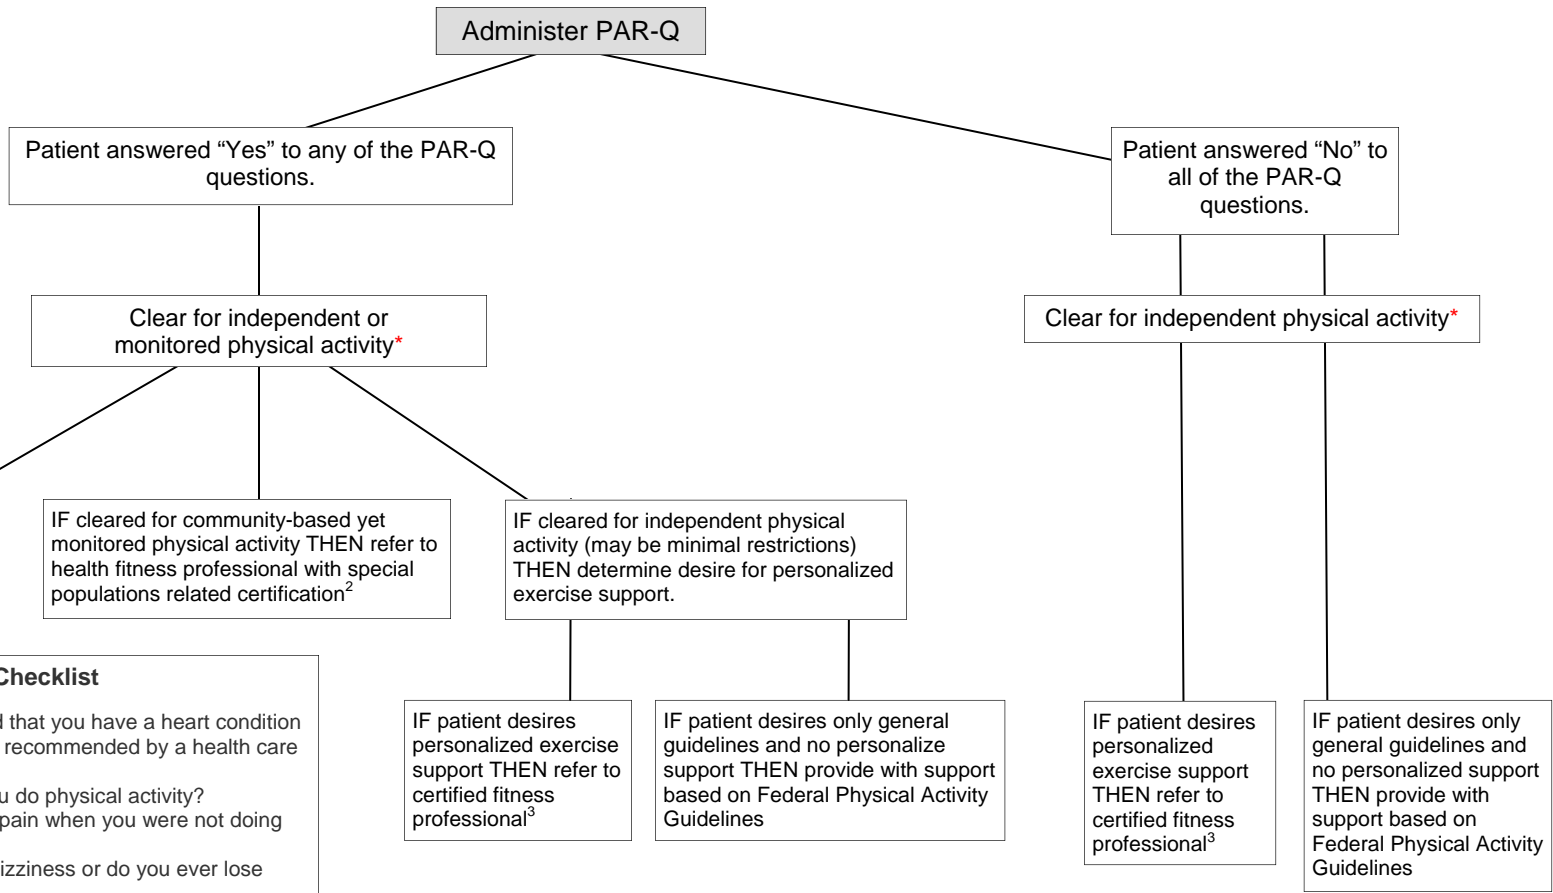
Administer PAR-Q

Patient answered “Yes” to any of the PAR-Q questions.

Patient answered “No” to all of the PAR-Q questions.

Clear for independent or monitored physical activity*

Clear for independent physical activity*

IF cleared for community-based yet monitored physical activity THEN refer to health fitness professional with special populations related certification$^2$

IF cleared for independent physical activity (may be minimal restrictions) THEN determine desire for personalized exercise support.

Checklist

d that you have a heart condition recommended by a health care

u do physical activity?
pain when you were not doing

izziness or do you ever lose

IF patient desires personalized exercise support THEN refer to certified fitness professional$^3$

IF patient desires only general guidelines and no personalize support THEN provide with support based on Federal Physical Activity Guidelines

IF patient desires personalized exercise support THEN refer to certified fitness professional$^3$

IF patient desires only general guidelines and no personalized support THEN provide with support based on Federal Physical Activity Guidelines